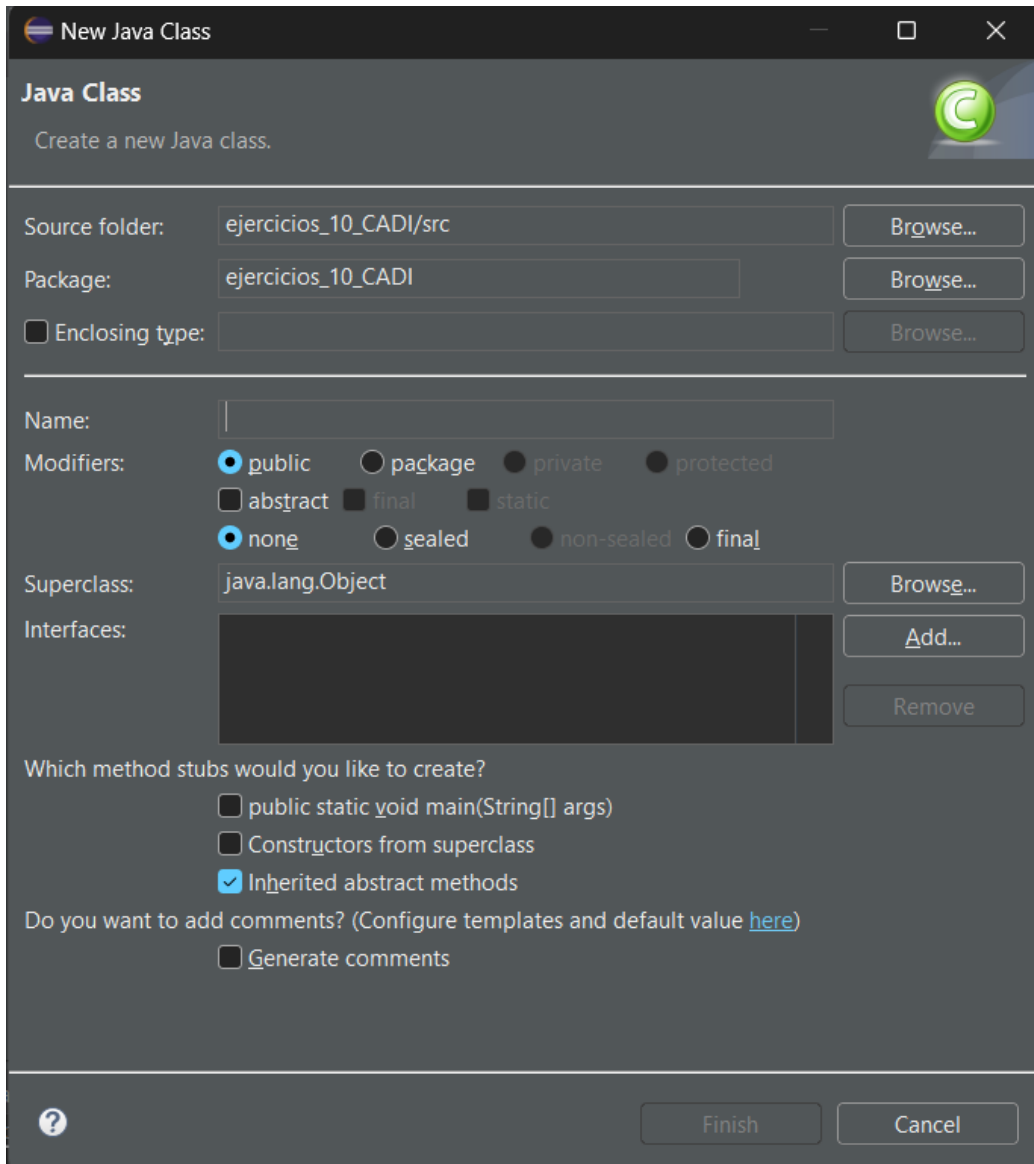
New Java Class

Java Class

Create a new Java class.

Source folder: ejercicios_10_CADI/src Browse...

Package: ejercicios_10_CADI Browse...

Enclosing type: Browse...

Name:

Modifiers: public package private protected

abstract final static

none sealed non-sealed final

Superclass: java.lang.Object Browse...

Interfaces: Add...

Remove

Which method stubs would you like to create?

public static void main(String[] args)

Constructors from superclass

Inherited abstract methods

Do you want to add comments? (Configure templates and default value here)

Generate comments

?

Finish Cancel